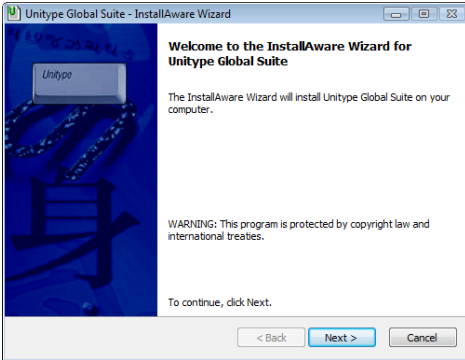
Unitype Global Suite - InstallAware Wizard

Unitype

Welcome to the InstallAware Wizard for Unitype Global Suite

The InstallAware Wizard will install Unitype Global Suite on your computer.

WARNING: This program is protected by copyright law and international treaties.

To continue, click Next.

< Back
Next >
Cancel